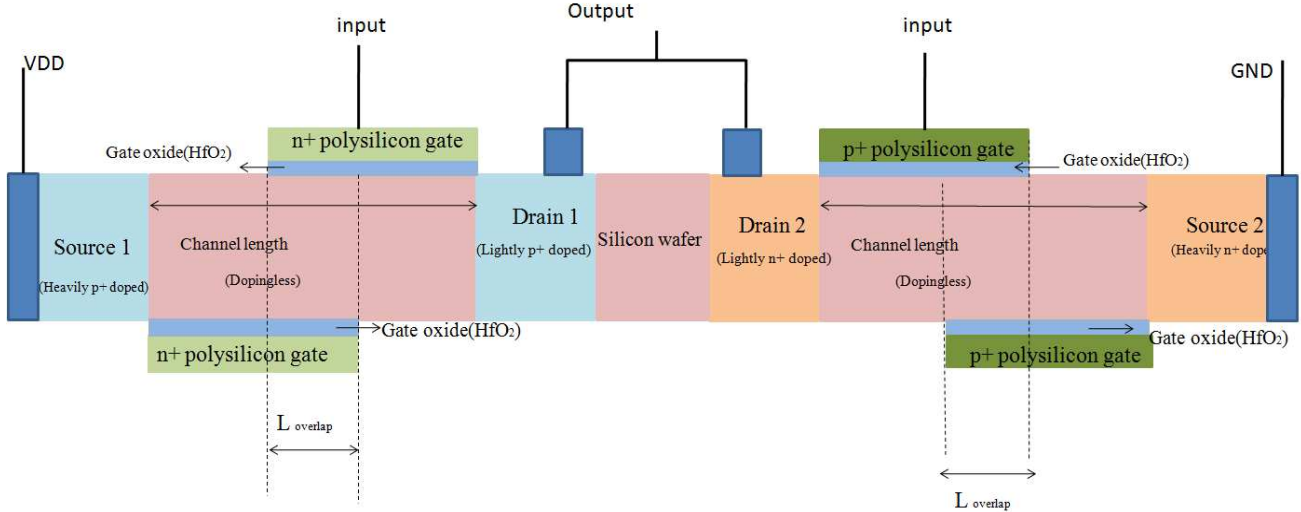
input

Output

input

VDD

GND

n+ polysilicon gate

p+ polysilicon gate

Gate oxide($HfO_2$)

Gate oxide($HfO_2$)

Source 1

(Heavily p+ doped)

Channel length

(Dopingless)

Drain 1

(Lightly p+ doped)

Silicon wafer

Drain 2

(Lightly n+ doped)

Channel length

(Dopingless)

Source 2

(Heavily n+ dope

Gate oxide($HfO_2$)

Gate oxide($HfO_2$)

n+ polysilicon gate

p+ polysilicon gate

$L_{overlap}$

$L_{overlap}$